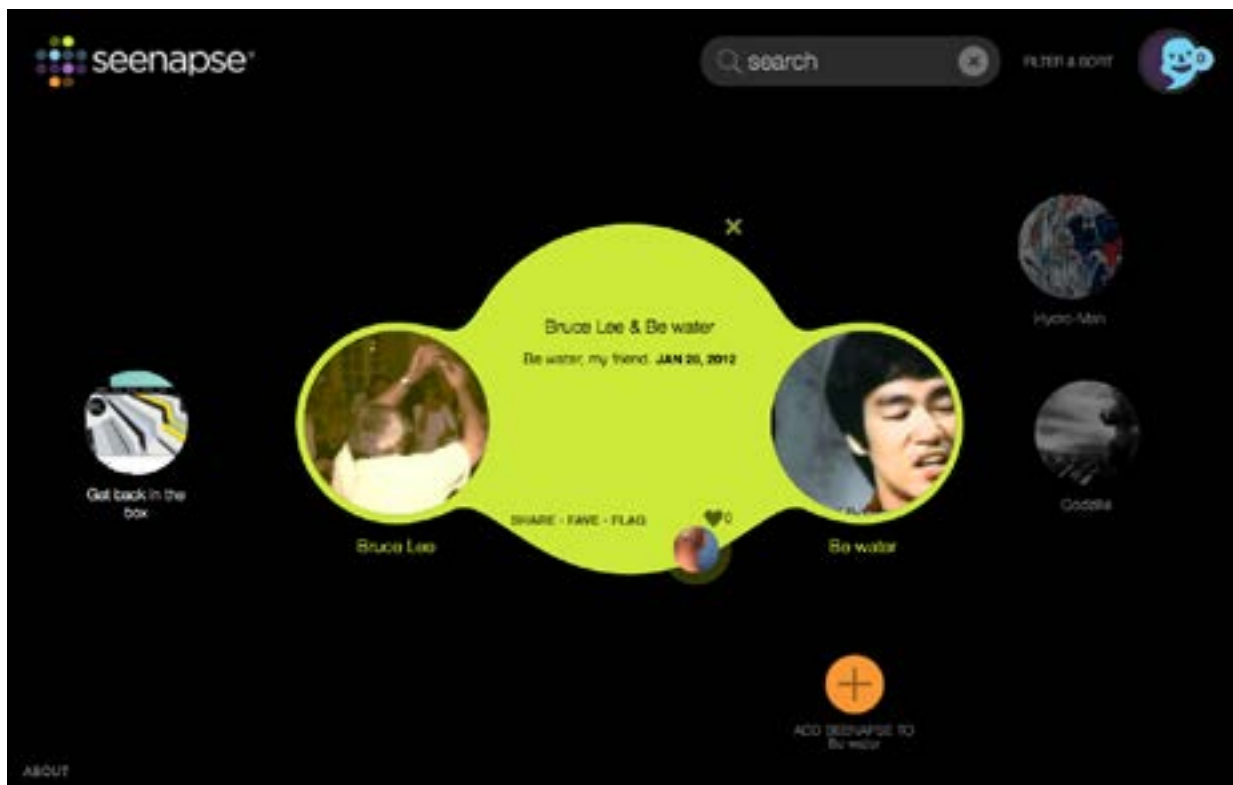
seenapse

search

FILTER & SORT

0

×

Bruce Lee & Be water

Be water, my friend. JAN 20, 2012

Hydro-Man

Get back in the box

Godzilla

SHARE · FAVE · FLAG

0

Bruce Lee

Be water

ADD SEENAPSE TO Be water

ABOUT